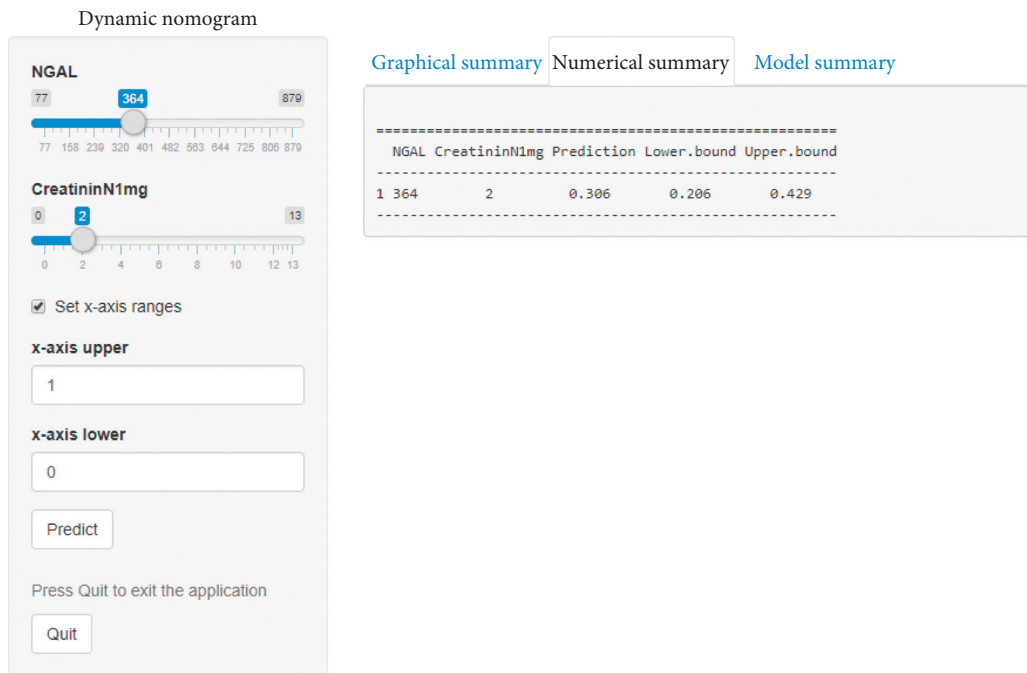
Dynamic nomogram

NGAL

77 364 879

77 158 239 320 401 482 563 644 725 806 879

CreatininN1mg

0 2 13

0 2 4 6 8 10 12 13

Set x-axis ranges

x-axis upper

1

x-axis lower

0

Predict

Press Quit to exit the application

Quit

Graphical summary Numerical summary Model summary

=====================================================

| | NGAL | CreatininN1mg | Prediction | Lower.bound | Upper.bound |
|---|---|---|---|---|---|
| 1 | 364 | 2 | 0.306 | 0.206 | 0.429 |

-----------------------------------------------------